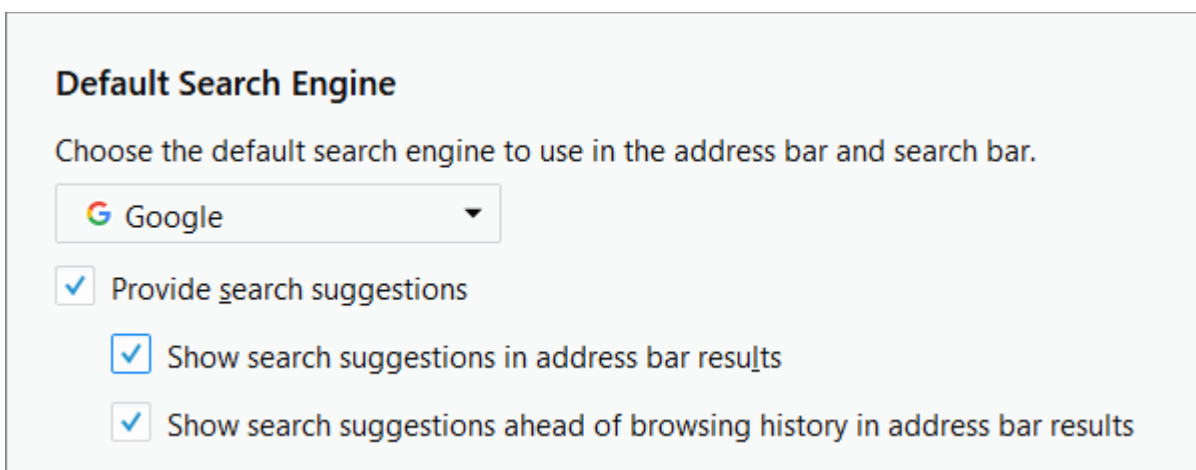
Default Search Engine

Choose the default search engine to use in the address bar and search bar.

G Google

Provide search suggestions

Show search suggestions in address bar results

Show search suggestions ahead of browsing history in address bar results